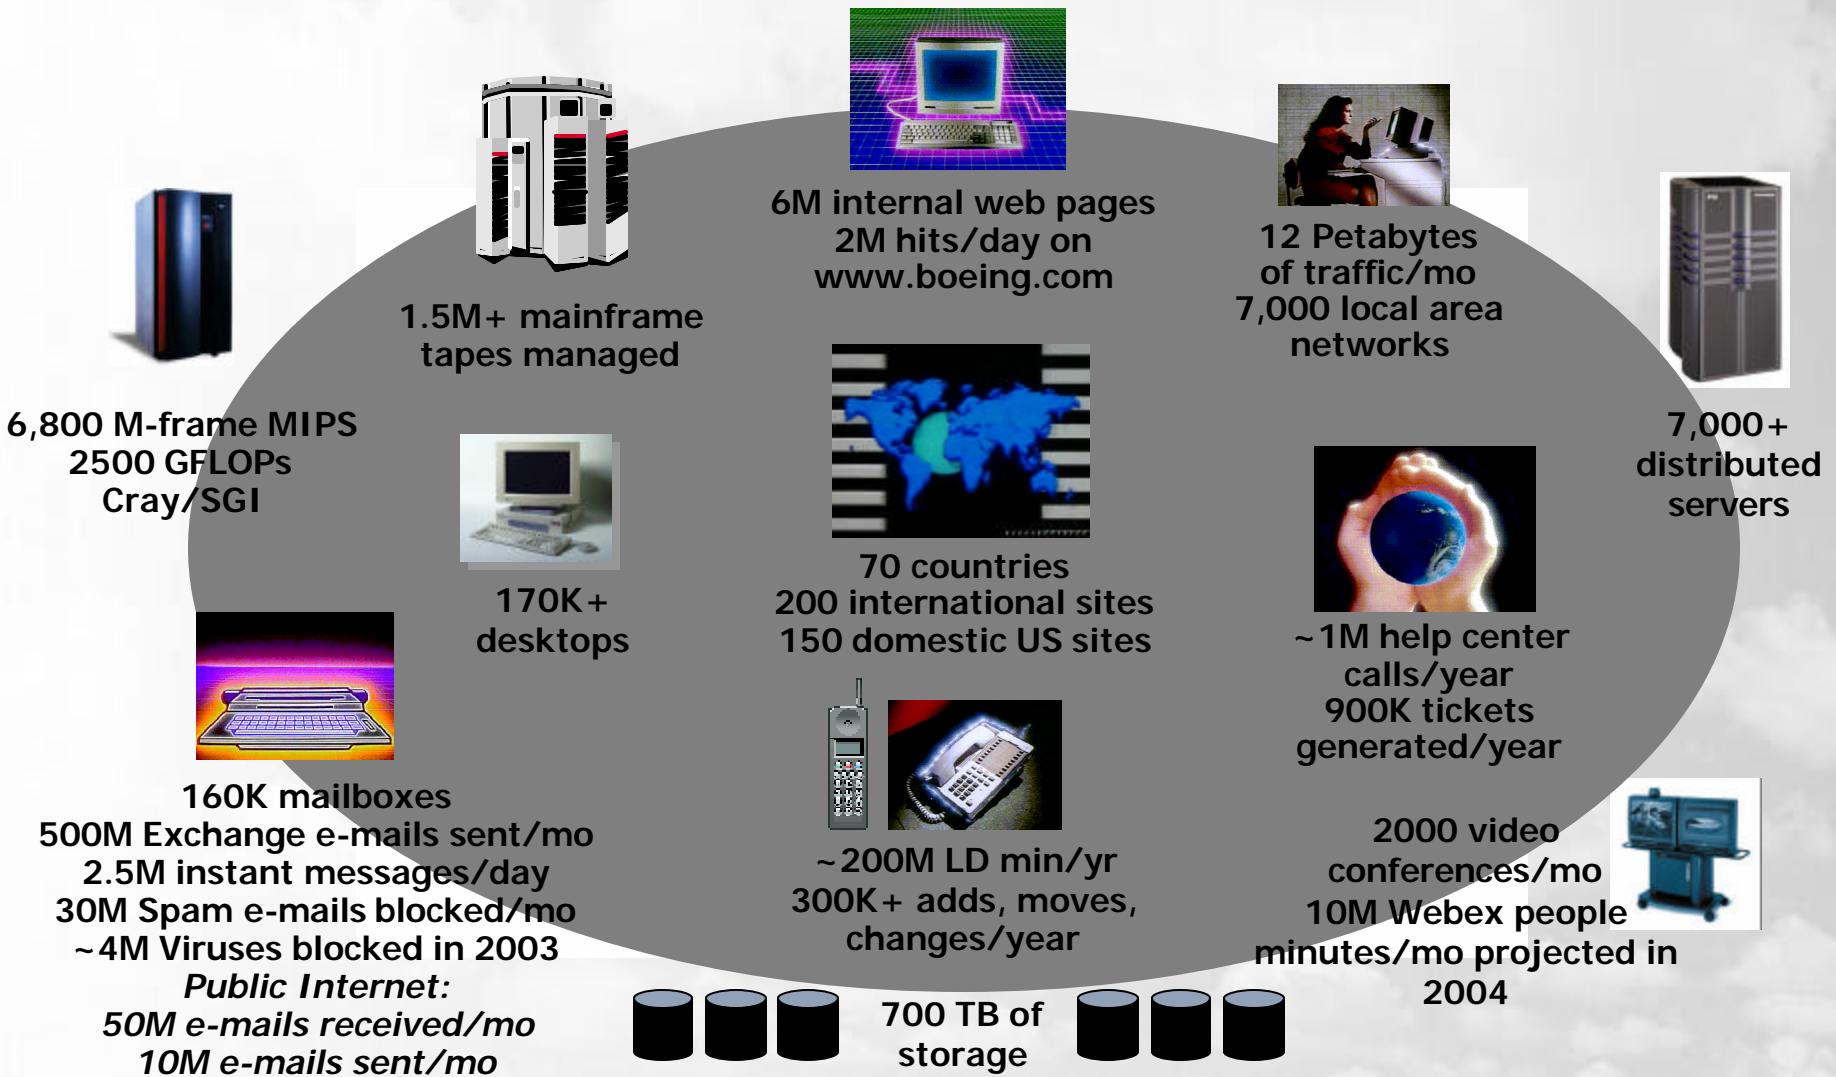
6M internal web pages
2M hits/day on
www.boeing.com

1.5M+ mainframe
tapes managed

12 Petabytes
of traffic/mo
7,000 local area
networks

6,800 M-frame MIPS
2500 GFLOPs
Cray/SGI

7,000+
distributed
servers

170K+
desktops

70 countries
200 international sites
150 domestic US sites

~1M help center
calls/year
900K tickets
generated/year

160K mailboxes
500M Exchange e-mails sent/mo
2.5M instant messages/day
30M Spam e-mails blocked/mo
~4M Viruses blocked in 2003
*Public Internet:*
*50M e-mails received/mo*
*10M e-mails sent/mo*

~200M LD min/yr
300K+ adds, moves,
changes/year

2000 video
conferences/mo
10M Webex people
minutes/mo projected in
2004

700 TB of
storage